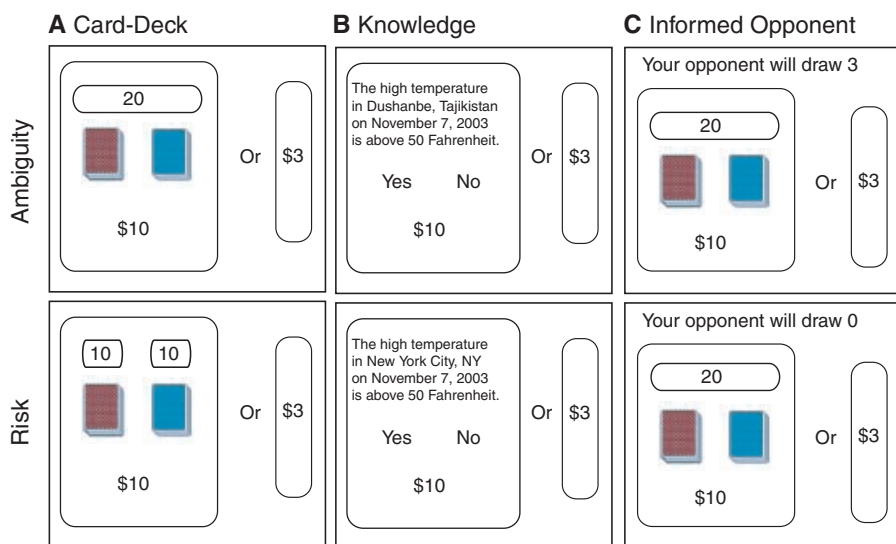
**A** Card-Deck

**B** Knowledge

**C** Informed Opponent

Ambiguity

20

Or

$3

$10

The high temperature in Dushanbe, Tajikistan on November 7, 2003 is above 50 Fahrenheit.

Yes No

Or

$3

$10

Your opponent will draw 3

20

Or

$3

$10

Risk

10 10

Or

$3

$10

The high temperature in New York City, NY on November 7, 2003 is above 50 Fahrenheit.

Yes No

Or

$3

$10

Your opponent will draw 0

20

Or

$3

$10